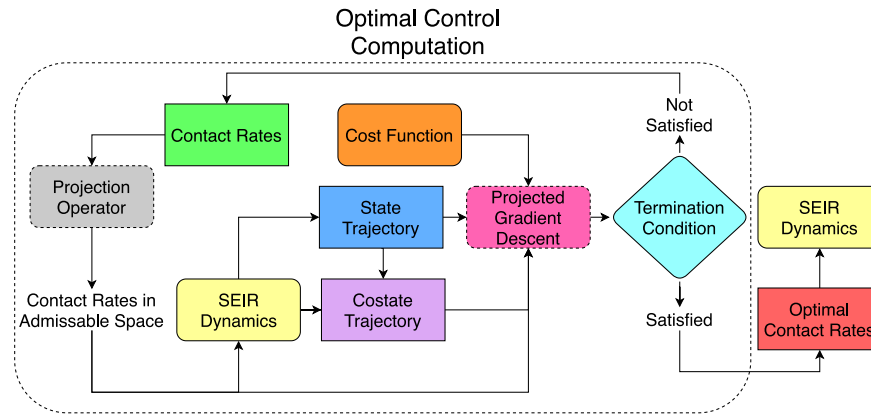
Optimal Control Computation

Contact Rates

Cost Function

Not Satisfied

Projection Operator

State Trajectory

Projected Gradient Descent

Termination Condition

SEIR Dynamics

Contact Rates in Admissable Space

SEIR Dynamics

Costate Trajectory

Satisfied

Optimal Contact Rates